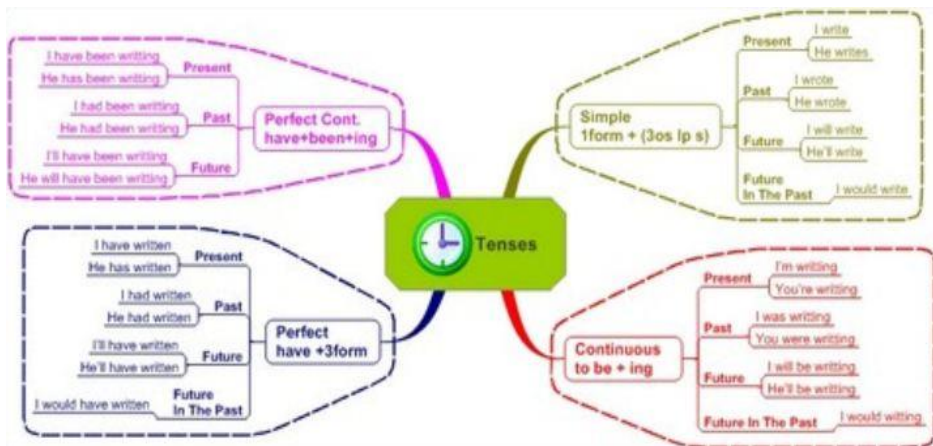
Tenses

Perfect Cont.
have+been+ing

Present
I have been writting
He has been writting

Past
I had been writting
He had been writting

Future
I'll have been writting
He will have been writting

Simple
1form + (3os lp s)

Present
I write
He writes

Past
I wrote
He wrote

Future
I will write
He'll write

Future
In The Past
I would write

Perfect
have +3form

Present
I have written
He has written

Past
I had written
He had written

Future
I'll have written
He'll have written

Future
In The Past
I would have written

Continuous
to be + ing

Present
I'm writing
You're writing

Past
I was writing
You were writing

Future
I will be writing
He'll be writing

Future In The Past
I would writing